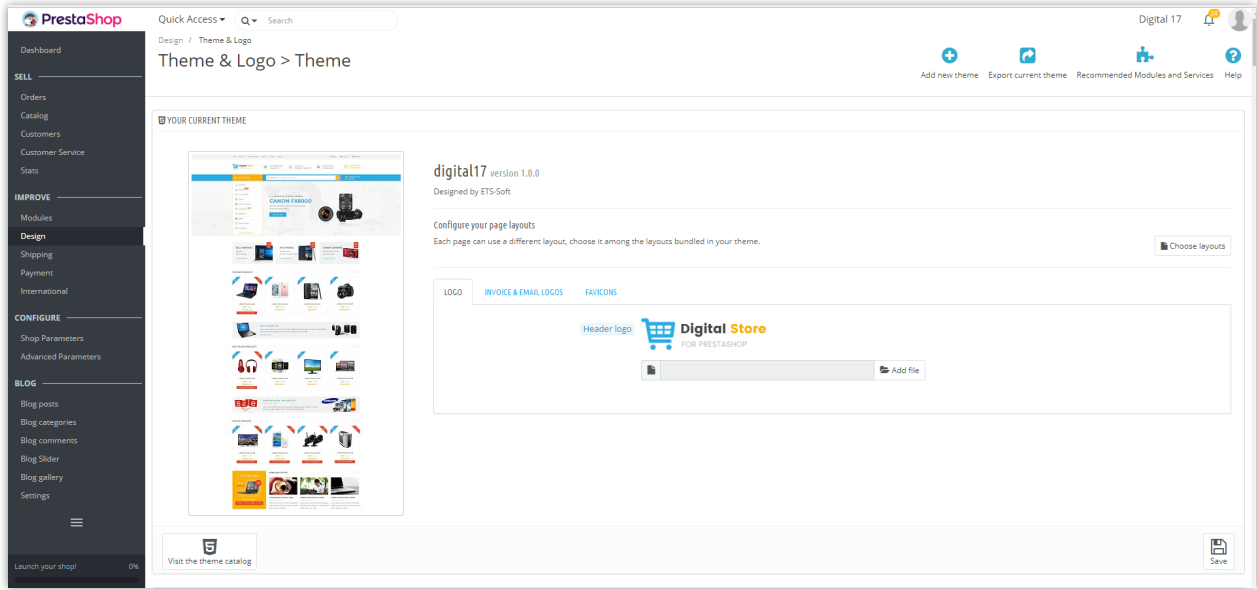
PrestaShop

Quick Access ▾ Search

Digital 17

Dashboard

SELL

Orders

Catalog

Customers

Customer Service

Stats

IMPROVE

Modules

Design

Shipping

Payment

International

CONFIGURE

Shop Parameters

Advanced Parameters

BLOG

Blog posts

Blog categories

Blog comments

Blog Slider

Blog gallery

Settings

Launch your shop! 0%

Design / Theme & Logo

Theme & Logo > Theme

Add new theme Export current theme Recommended Modules and Services Help

YOUR CURRENT THEME

CANON FX8000

digital17 version 1.0.0

Designed by ETS-Soft

Configure your page layouts

Each page can use a different layout, choose it among the layouts bundled in your theme.

Choose layouts

LOGO INVOICE & EMAIL LOGOS FAVICONS

Header logo

Digital Store
FOR PRESTASHOP

Add file

Visit the theme catalog

Save